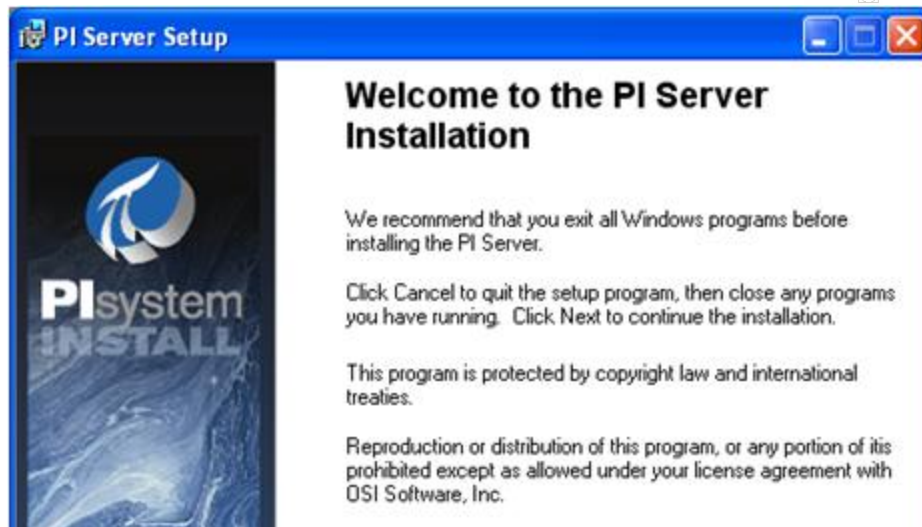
PI Server Setup

PIsystem
INSTALL

Welcome to the PI Server Installation

We recommend that you exit all Windows programs before installing the PI Server.

Click Cancel to quit the setup program, then close any programs you have running. Click Next to continue the installation.

This program is protected by copyright law and international treaties.

Reproduction or distribution of this program, or any portion of itis prohibited except as allowed under your license agreement with OSI Software, Inc.